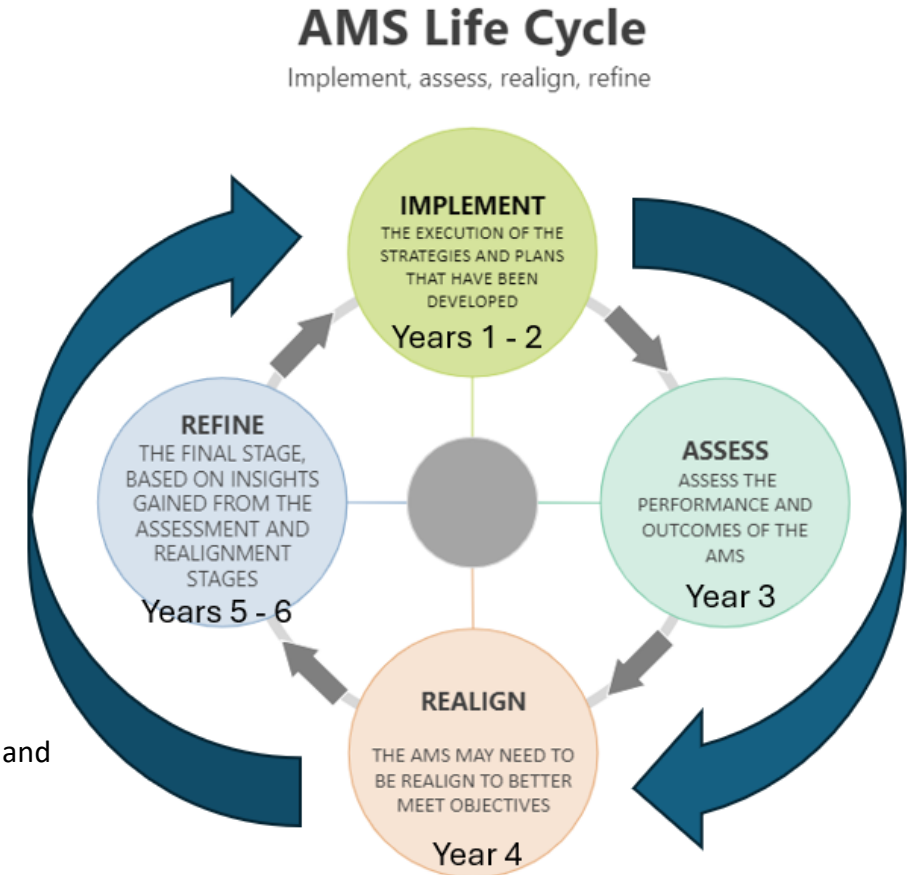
AMS Life Cycle

Implement, assess, realign, refine

IMPLEMENT
THE EXECUTION OF THE STRATEGIES AND PLANS THAT HAVE BEEN DEVELOPED
Years 1 - 2

ASSESS
ASSESS THE PERFORMANCE AND OUTCOMES OF THE AMS
Year 3

REALIGN
THE AMS MAY NEED TO BE REALIGN TO BETTER MEET OBJECTIVES
Year 4

REFINE
THE FINAL STAGE, BASED ON INSIGHTS GAINED FROM THE ASSESSMENT AND REALIGNMENT STAGES
Years 5 - 6

and